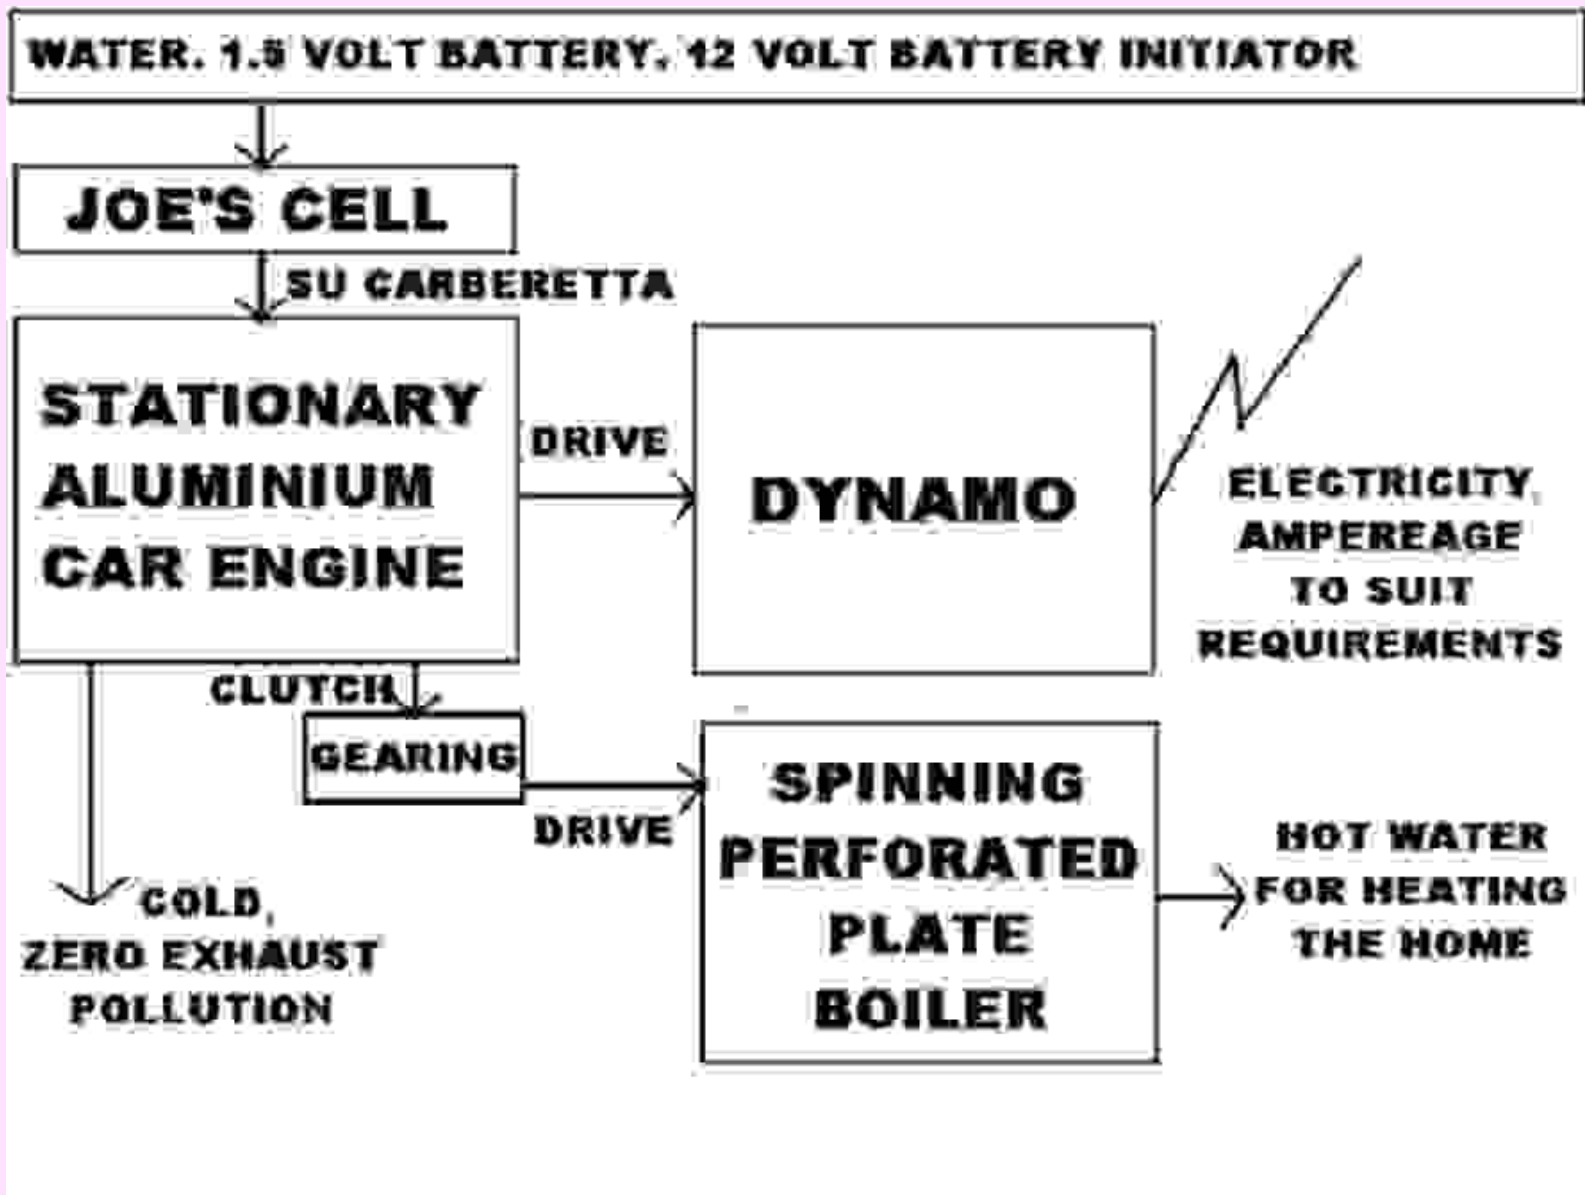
WATER. 1.5 VOLT BATTERY. 12 VOLT BATTERY INITIATOR

JOE'S CELL

SU CARBERETTA

STATIONARY ALUMINIUM CAR ENGINE

DRIVE

DYNAMO

ELECTRICITY AMPEREAGE TO SUIT REQUIREMENTS

CLUTCH

GEARING

DRIVE

SPINNING PERFORATED PLATE BOILER

HOT WATER FOR HEATING THE HOME

COLD, ZERO EXHAUST POLLUTION